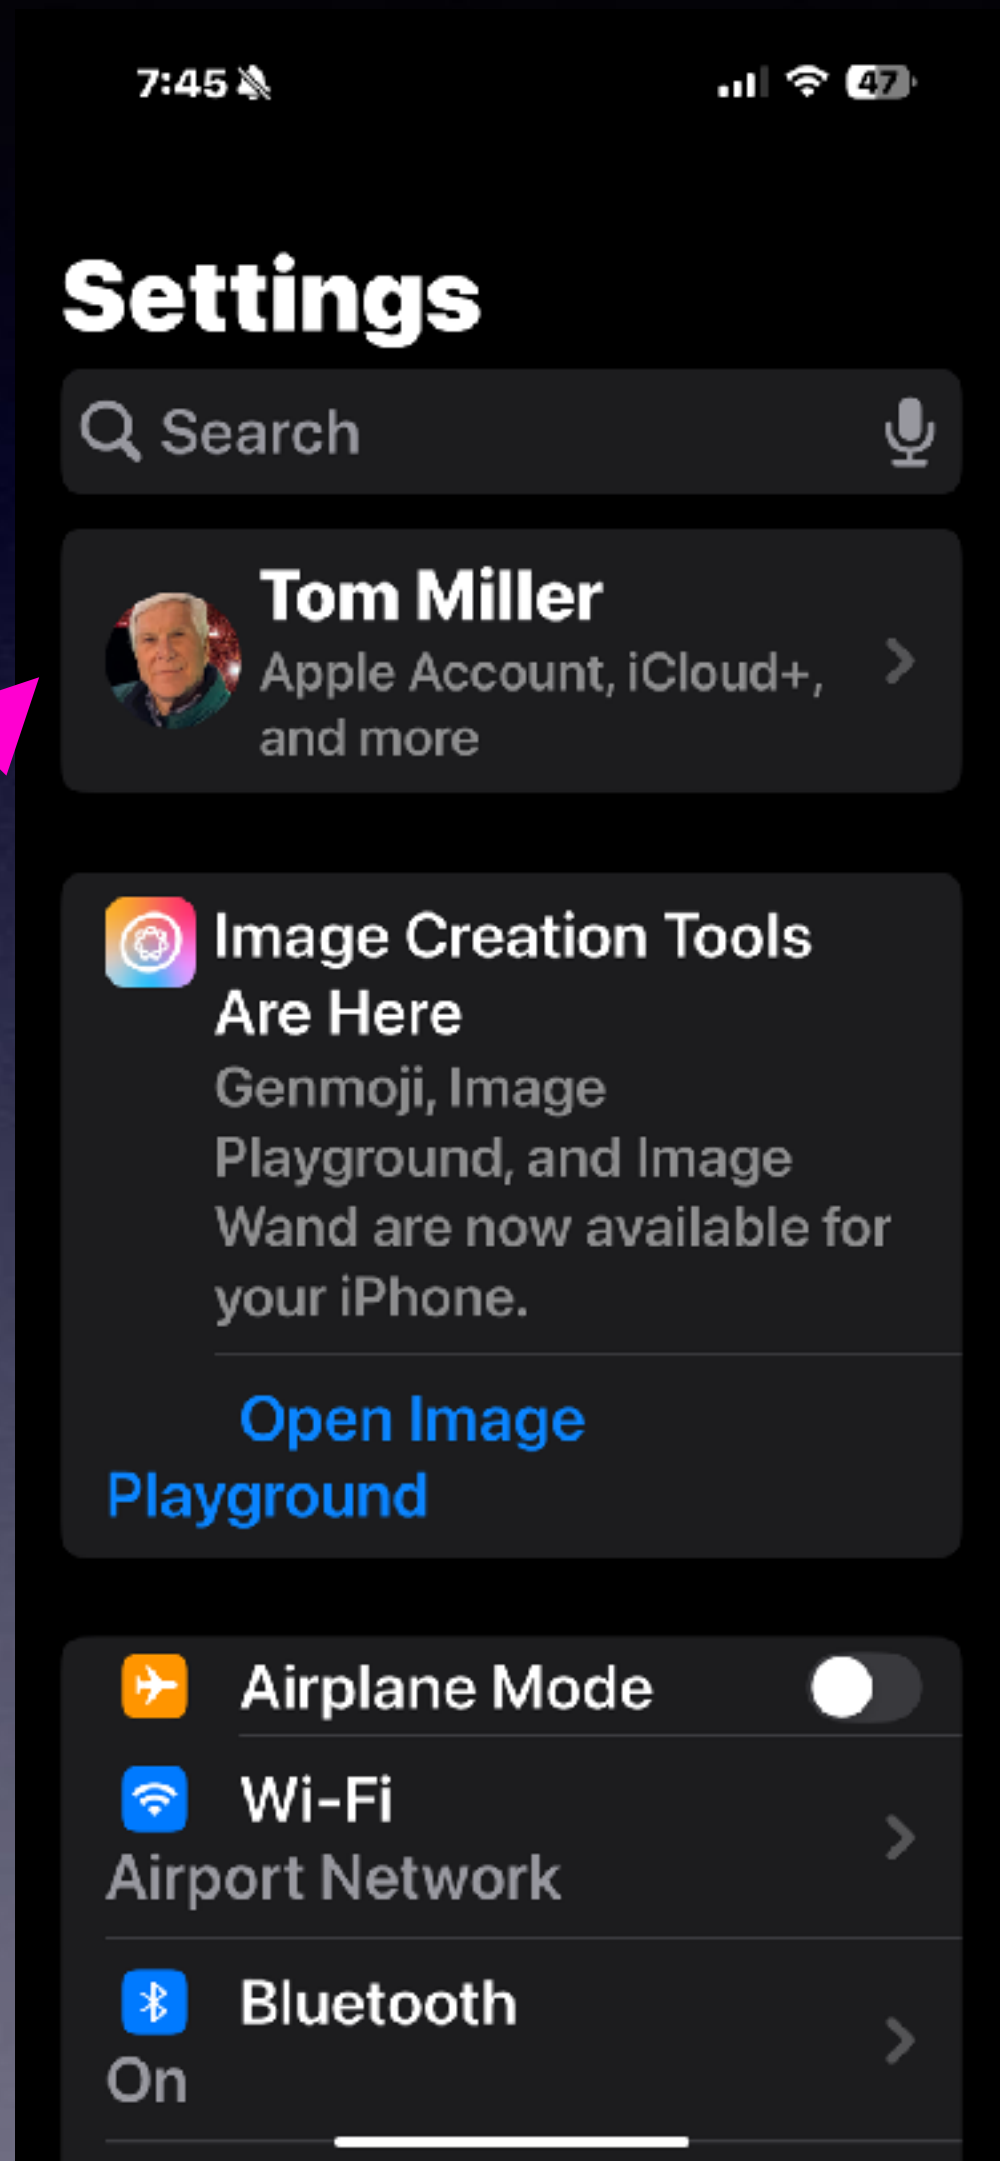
7:45

47

Settings

Search

Tom Miller
Apple Account, iCloud+, and more

Image Creation Tools Are Here
Genmoji, Image Playground, and Image Wand are now available for your iPhone.

Open Image Playground

Airplane Mode

Wi-Fi
Airport Network

Bluetooth
On